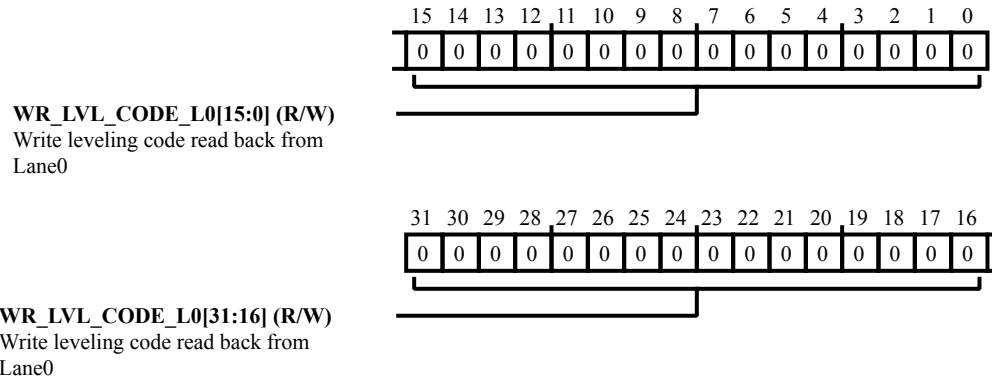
| 15 | 14 | 13 | 12 | 11 | 10 | 9 | 8 | 7 | 6 | 5 | 4 | 3 | 2 | 1 | 0 |
|---|---|---|---|---|---|---|---|---|---|---|---|---|---|---|---|
| 0 | 0 | 0 | 0 | 0 | 0 | 0 | 0 | 0 | 0 | 0 | 0 | 0 | 0 | 0 | 0 |

**WR_LVL_CODE_L0[15:0] (R/W)**
Write leveling code read back from Lane0

| 31 | 30 | 29 | 28 | 27 | 26 | 25 | 24 | 23 | 22 | 21 | 20 | 19 | 18 | 17 | 16 |
|---|---|---|---|---|---|---|---|---|---|---|---|---|---|---|---|
| 0 | 0 | 0 | 0 | 0 | 0 | 0 | 0 | 0 | 0 | 0 | 0 | 0 | 0 | 0 | 0 |

**WR_LVL_CODE_L0[31:16] (R/W)**
Write leveling code read back from Lane0